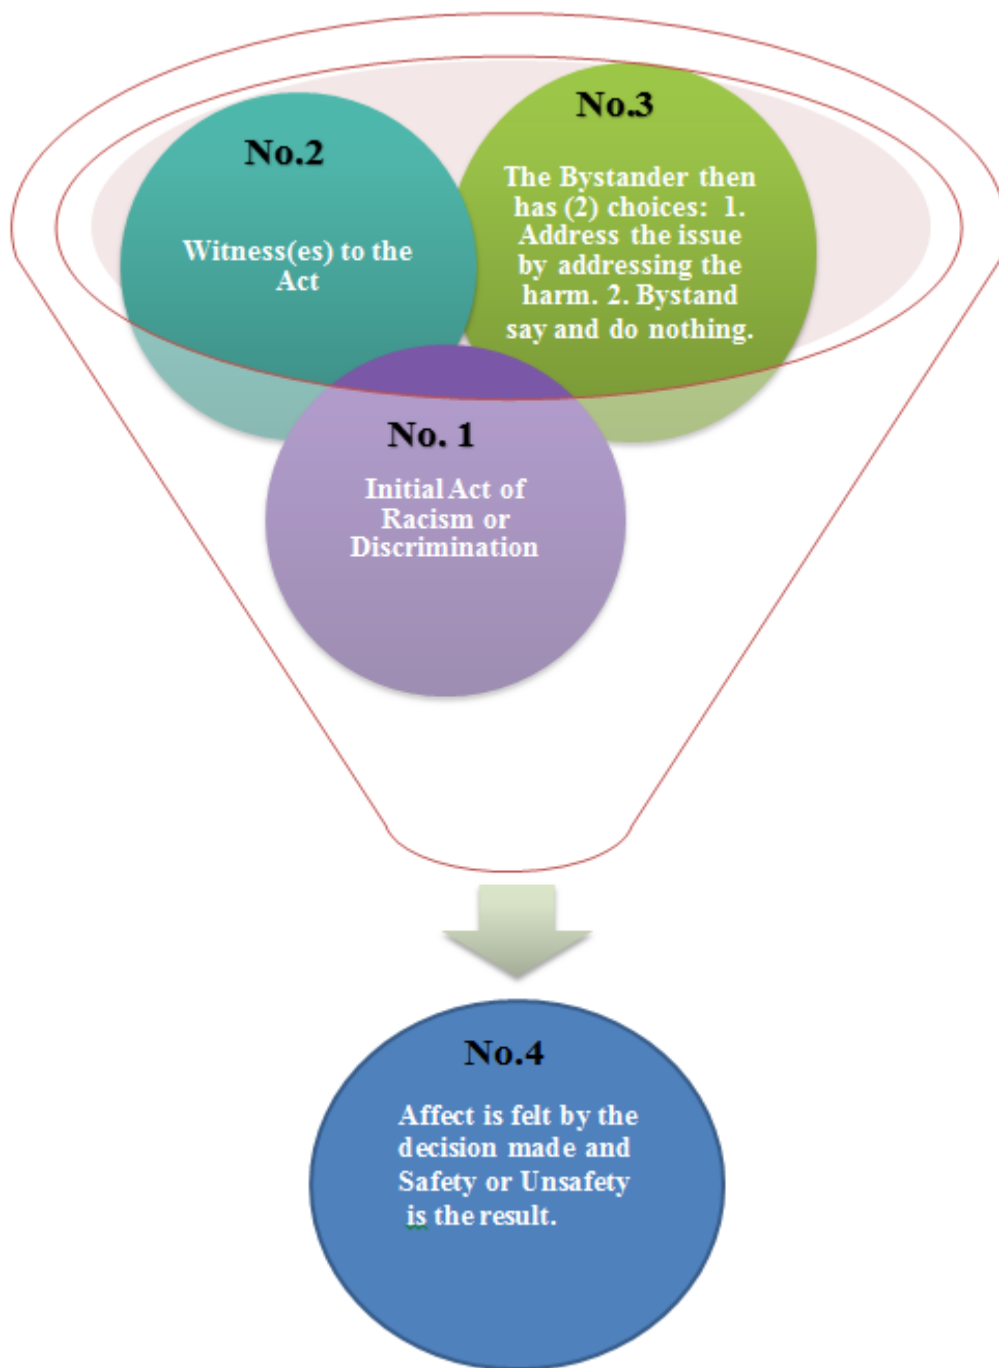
No.2

Witness(es) to the Act

No.3

The Bystander then has (2) choices: 1. Address the issue by addressing the harm. 2. Bystand say and do nothing.

No. 1

Initial Act of Racism or Discrimination

No.4

Affect is felt by the decision made and Safety or Unsafety is the result.